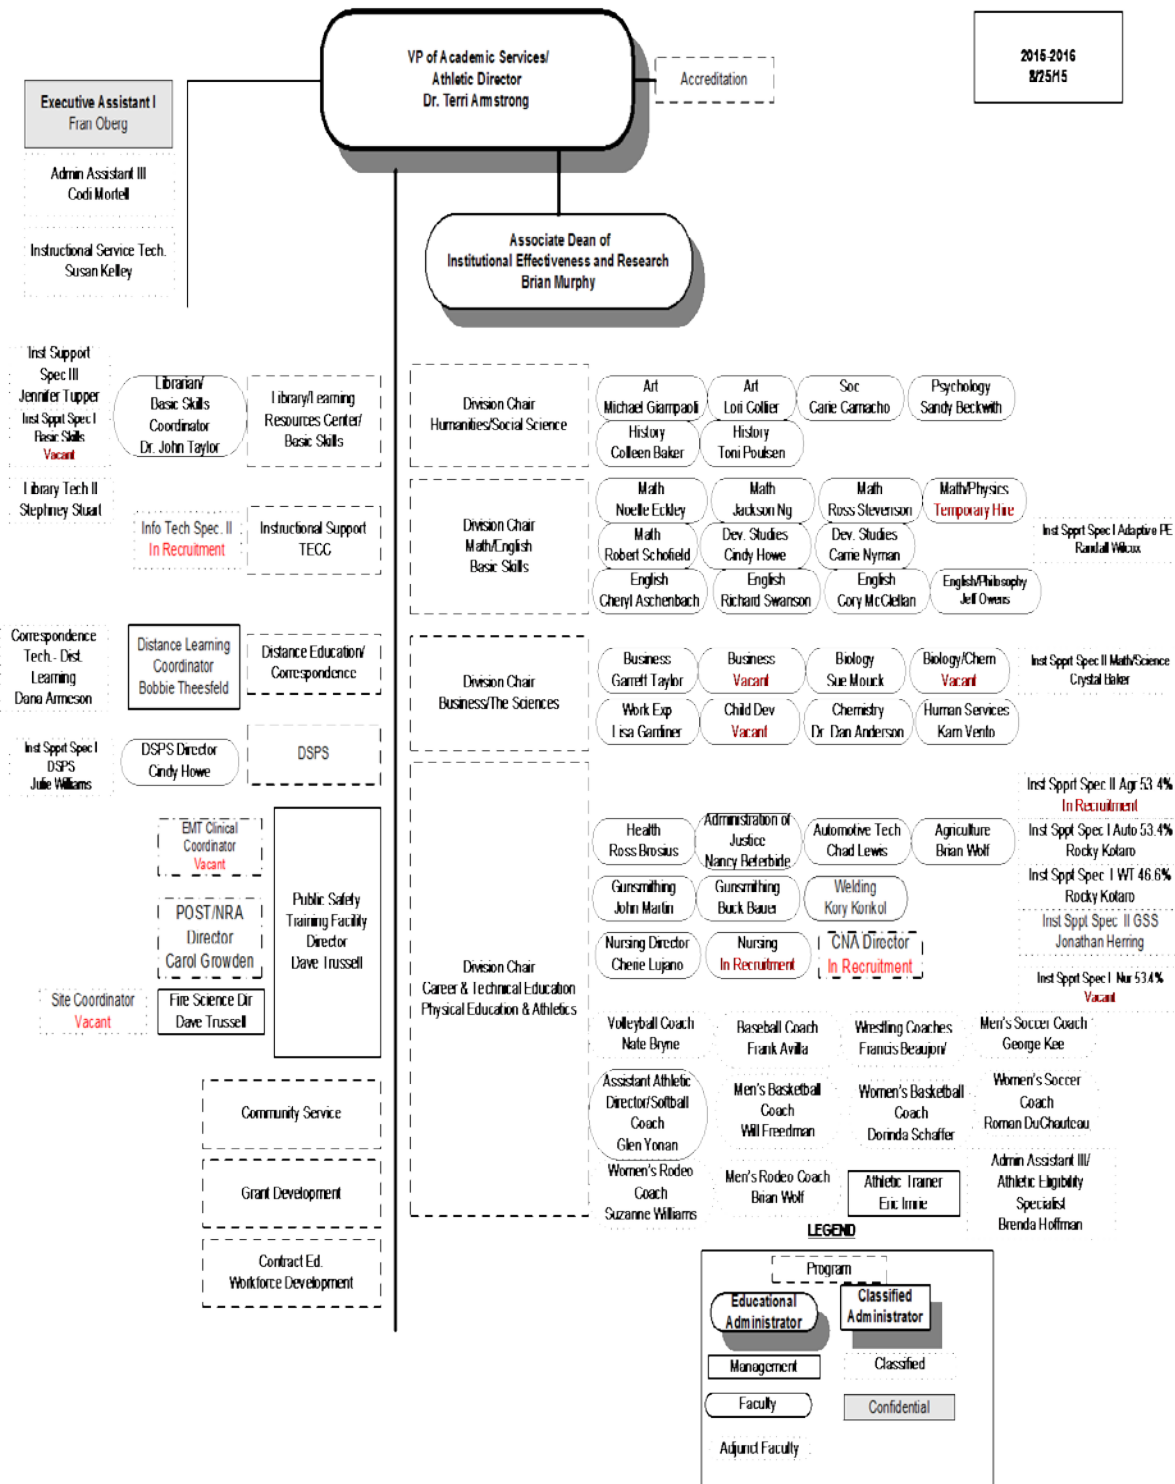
VP of Academic Services/ Athletic Director Dr. Terri Armstrong

Accreditation

2015-2016
8/25/15

Executive Assistant I
Fran Oberg

Admin Assistant III
Codi Mortell

Instructional Service Tech.
Susan Kelley

Associate Dean of Institutional Effectiveness and Research
Brian Murphy

Inst Support Spec III
Jennifer Tupper
Inst Sppt Spec I Basic Skills
Vacant

Librarian/ Basic Skills Coordinator
Dr. John Taylor

Library/Learning Resources Center/ Basic Skills

Library Tech II
Stephney Stuart

Info Tech Spec. II
In Recruitment

Instructional Support TECC

Correspondence Tech - Dist Learning
Dana Arneson

Distance Learning Coordinator
Bobbie Theesfeld

Distance Education/ Correspondence

Inst Sppt Spec I DSPS
Julie Williams

DSPS Director
Cindy Howe

DSPS

EMT Clinical Coordinator
Vacant

POST/NRA Director
Carol Growden

Public Safety Training Facility Director
Dave Trussell

Site Coordinator
Vacant

Fire Science Dir
Dave Trussell

Community Service

Grant Development

Contract Ed. Workforce Development

Division Chair
Humanities/Social Science

Art
Michael Giampaoli

Art
Lori Collier

Soc
Carie Camacho

Psychology
Sandy Beckwith

History
Colleen Baker

History
Toni Poulsen

Division Chair
Math/English
Basic Skills

Math
Noelle Eckley

Math
Jackson Ng

Math
Ross Stevenson

Math/Physics
Temporary Hire

Inst Sppt Spec I Adaptive PE
Randall Wilcox

Math
Robert Schofield

Dev. Studies
Cindy Howe

Dev. Studies
Carrie Nyman

English
Cheryl Aschenbach

English
Richard Swanson

English
Cory McClellan

English/Philosophy
Jeff Owens

Division Chair
Business/The Sciences

Business
Garrett Taylor

Business
Vacant

Biology
Sue Mouck

Biology/Chem
Vacant

Inst Sppt Spec II Math/Science
Crystal Baker

Work Exp
Lisa Gardiner

Child Dev
Vacant

Chemistry
Dr. Dan Anderson

Human Services
Kam Venlo

Inst Sppt Spec II Agr 53.4%
In Recruitment

Division Chair
Career & Technical Education
Physical Education & Athletics

Health
Ross Brosius

Administration of Justice
Nancy Beterbide

Automotive Tech
Chad Lewis

Agriculture
Brian Wolf

Inst Sppt Spec I Auto 53.4%
Rocky Kotaro

Gunsmithing
John Martin

Gunsmithing
Buck Bauer

Welding
Kory Konkol

Inst Sppt Spec I WT 46.6%
Rocky Kotaro

Inst Sppt Spec II GSS
Jonathan Herring

Nursing Director
Cherie Lujano

Nursing
In Recruitment

CNA Director
In Recruitment

Inst Sppt Spec I Nur 53.4%
Vacant

Volleyball Coach
Nate Bryne

Baseball Coach
Frank Avila

Wrestling Coaches
Francis Beaujon/

Men's Soccer Coach
George Kee

Assistant Athletic Director/Softball Coach
Glen Yonan

Men's Basketball Coach
Will Freedman

Women's Basketball Coach
Dorinda Schaffer

Women's Soccer Coach
Roman DuChauteau

Women's Rodeo Coach
Suzanne Williams

Men's Rodeo Coach
Brian Wolf

Athletic Trainer
Eric Imrie

Admin Assistant III/ Athletic Eligibility Specialist
Brenda Hoffman

LEGEND

Program

Educational Administrator

Classified Administrator

Management

Classified

Faculty

Confidential

Adjunct Faculty